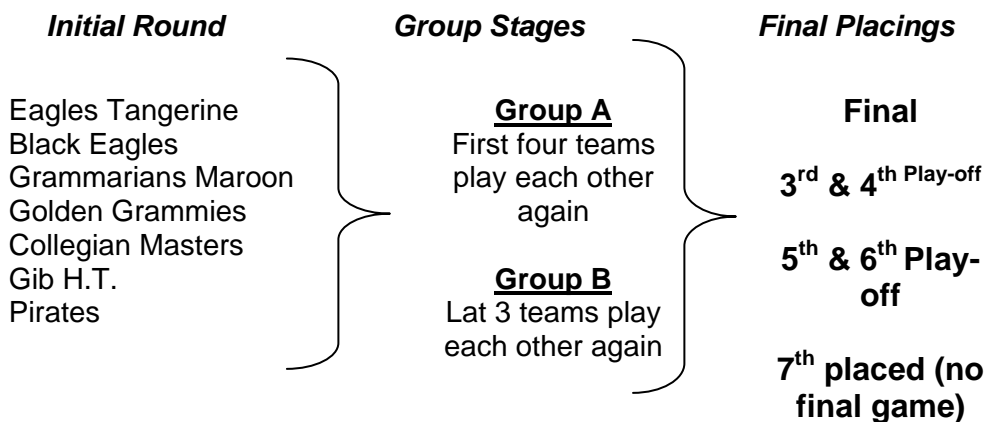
Initial Round

Eagles Tangerine
Black Eagles
Grammarians Maroon
Golden Grammies
Collegian Masters
Gib H.T.
Pirates

Group Stages

Group A
First four teams play each other again

Group B
Lat 3 teams play each other again

Final Placings

Final

3$^{rd}$ & 4$^{th \text{ Play-off}}$

5$^{th}$ & 6$^{th}$ Play-off

7$^{th}$ placed (no final game)